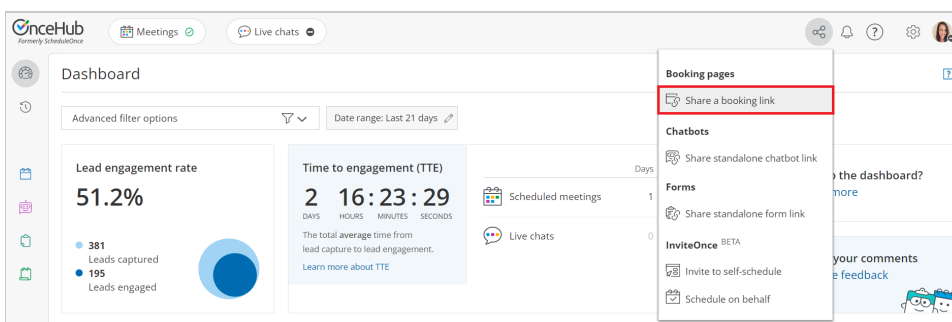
OnceHub
Formerly ScheduleOnce

Meetings

Live chats

Dashboard

Advanced filter options

Date range: Last 21 days

Lead engagement rate

51.2%

381
Leads captured
195
Leads engaged

Time to engagement (TTE)

2 DAYS 16 HOURS : 23 MINUTES : 29 SECONDS

The total average time from lead capture to lead engagement.

Learn more about TTE

Days

Scheduled meetings 1

Live chats 0

Booking pages

Share a booking link

Chatbots

Share standalone chatbot link

Forms

Share standalone form link

InviteOnce BETA

Invite to self-schedule

Schedule on behalf

o the dashboard?
more

your comments
e feedback